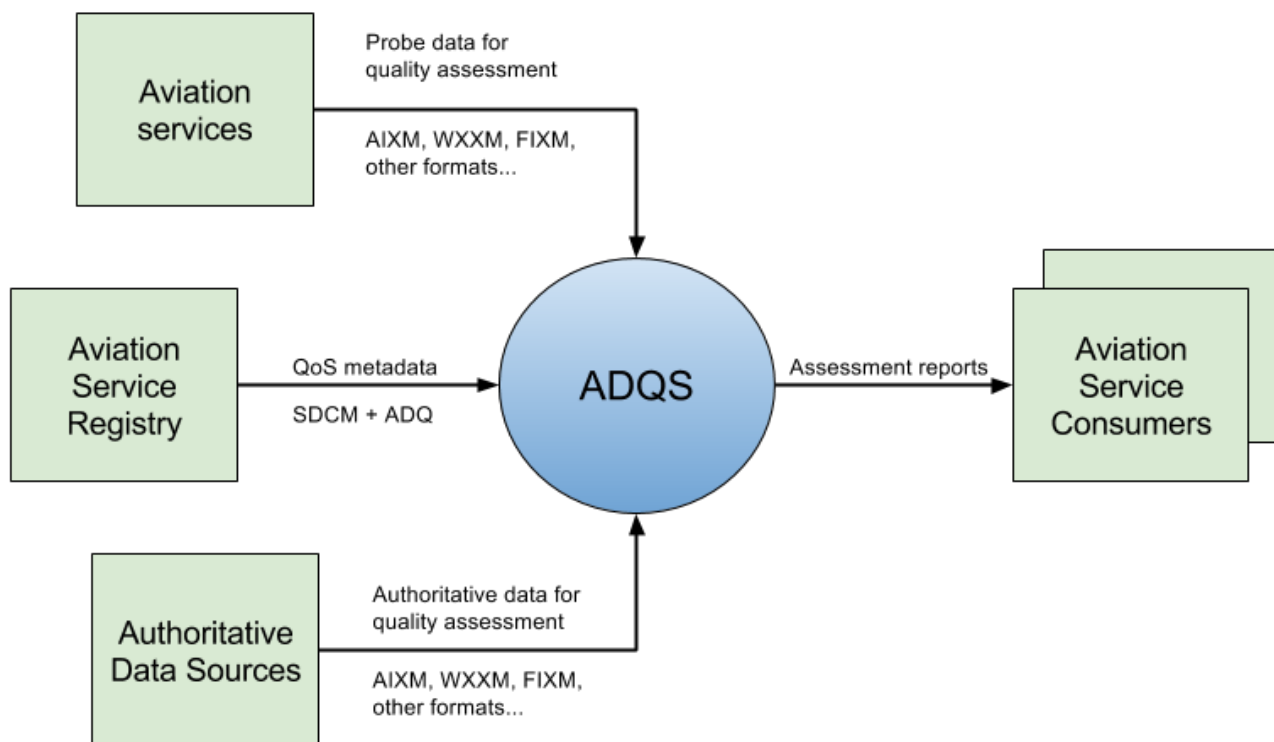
Aviation services

Probe data for quality assessment

AIXM, WXXM, FIXM, other formats...

Aviation Service Registry

QoS metadata

SDCM + ADQ

ADQS

Assessment reports

Aviation Service Consumers

Authoritative Data Sources

Authoritative data for quality assessment

AIXM, WXXM, FIXM, other formats...